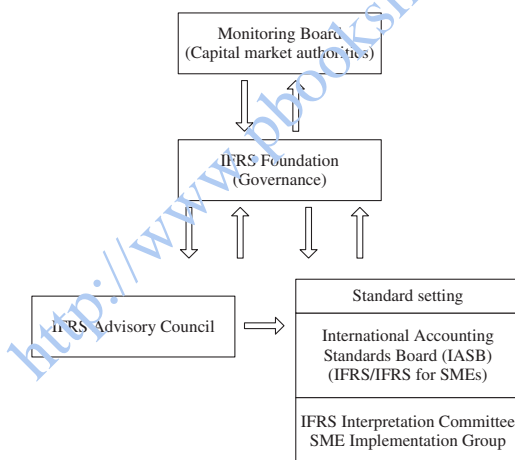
Monitoring Board
(Capital market authorities)

IFRS Foundation
(Governance)

IFRS Advisory Council

Standard setting

International Accounting Standards Board (IASB)
(IFRS/IFRS for SMEs)

IFRS Interpretation Committee
SME Implementation Group

http://www.pbooksh